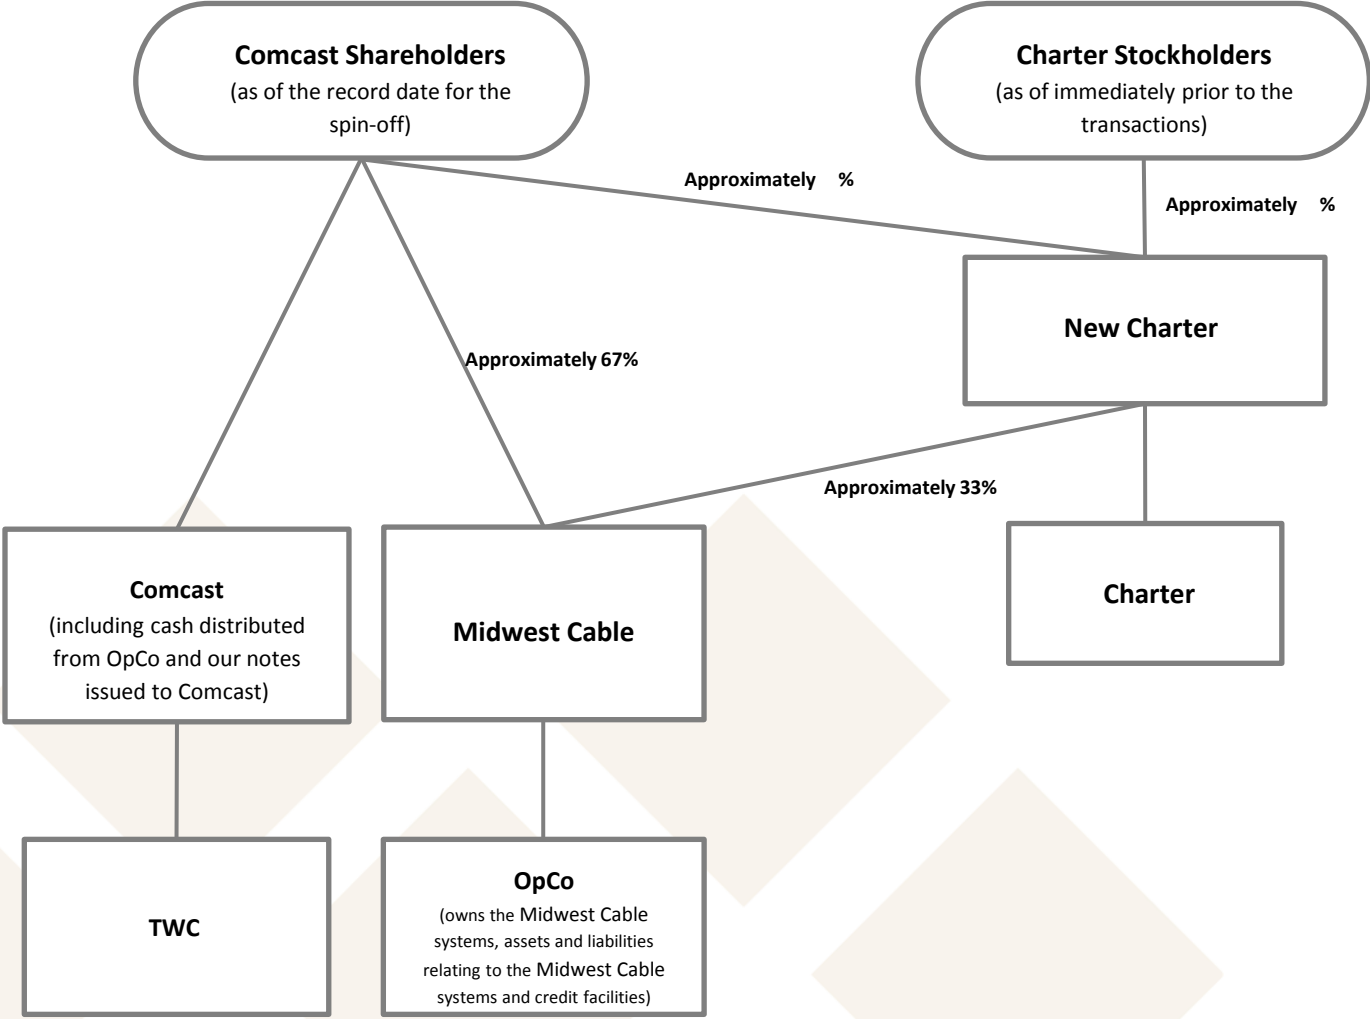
Comcast Shareholders
(as of the record date for the spin-off)

Charter Stockholders
(as of immediately prior to the transactions)

Approximately %

Approximately %

New Charter

Approximately 67%

Approximately 33%

Comcast
(including cash distributed from OpCo and our notes issued to Comcast)

Midwest Cable

Charter

TWC

OpCo
(owns the Midwest Cable systems, assets and liabilities relating to the Midwest Cable systems and credit facilities)